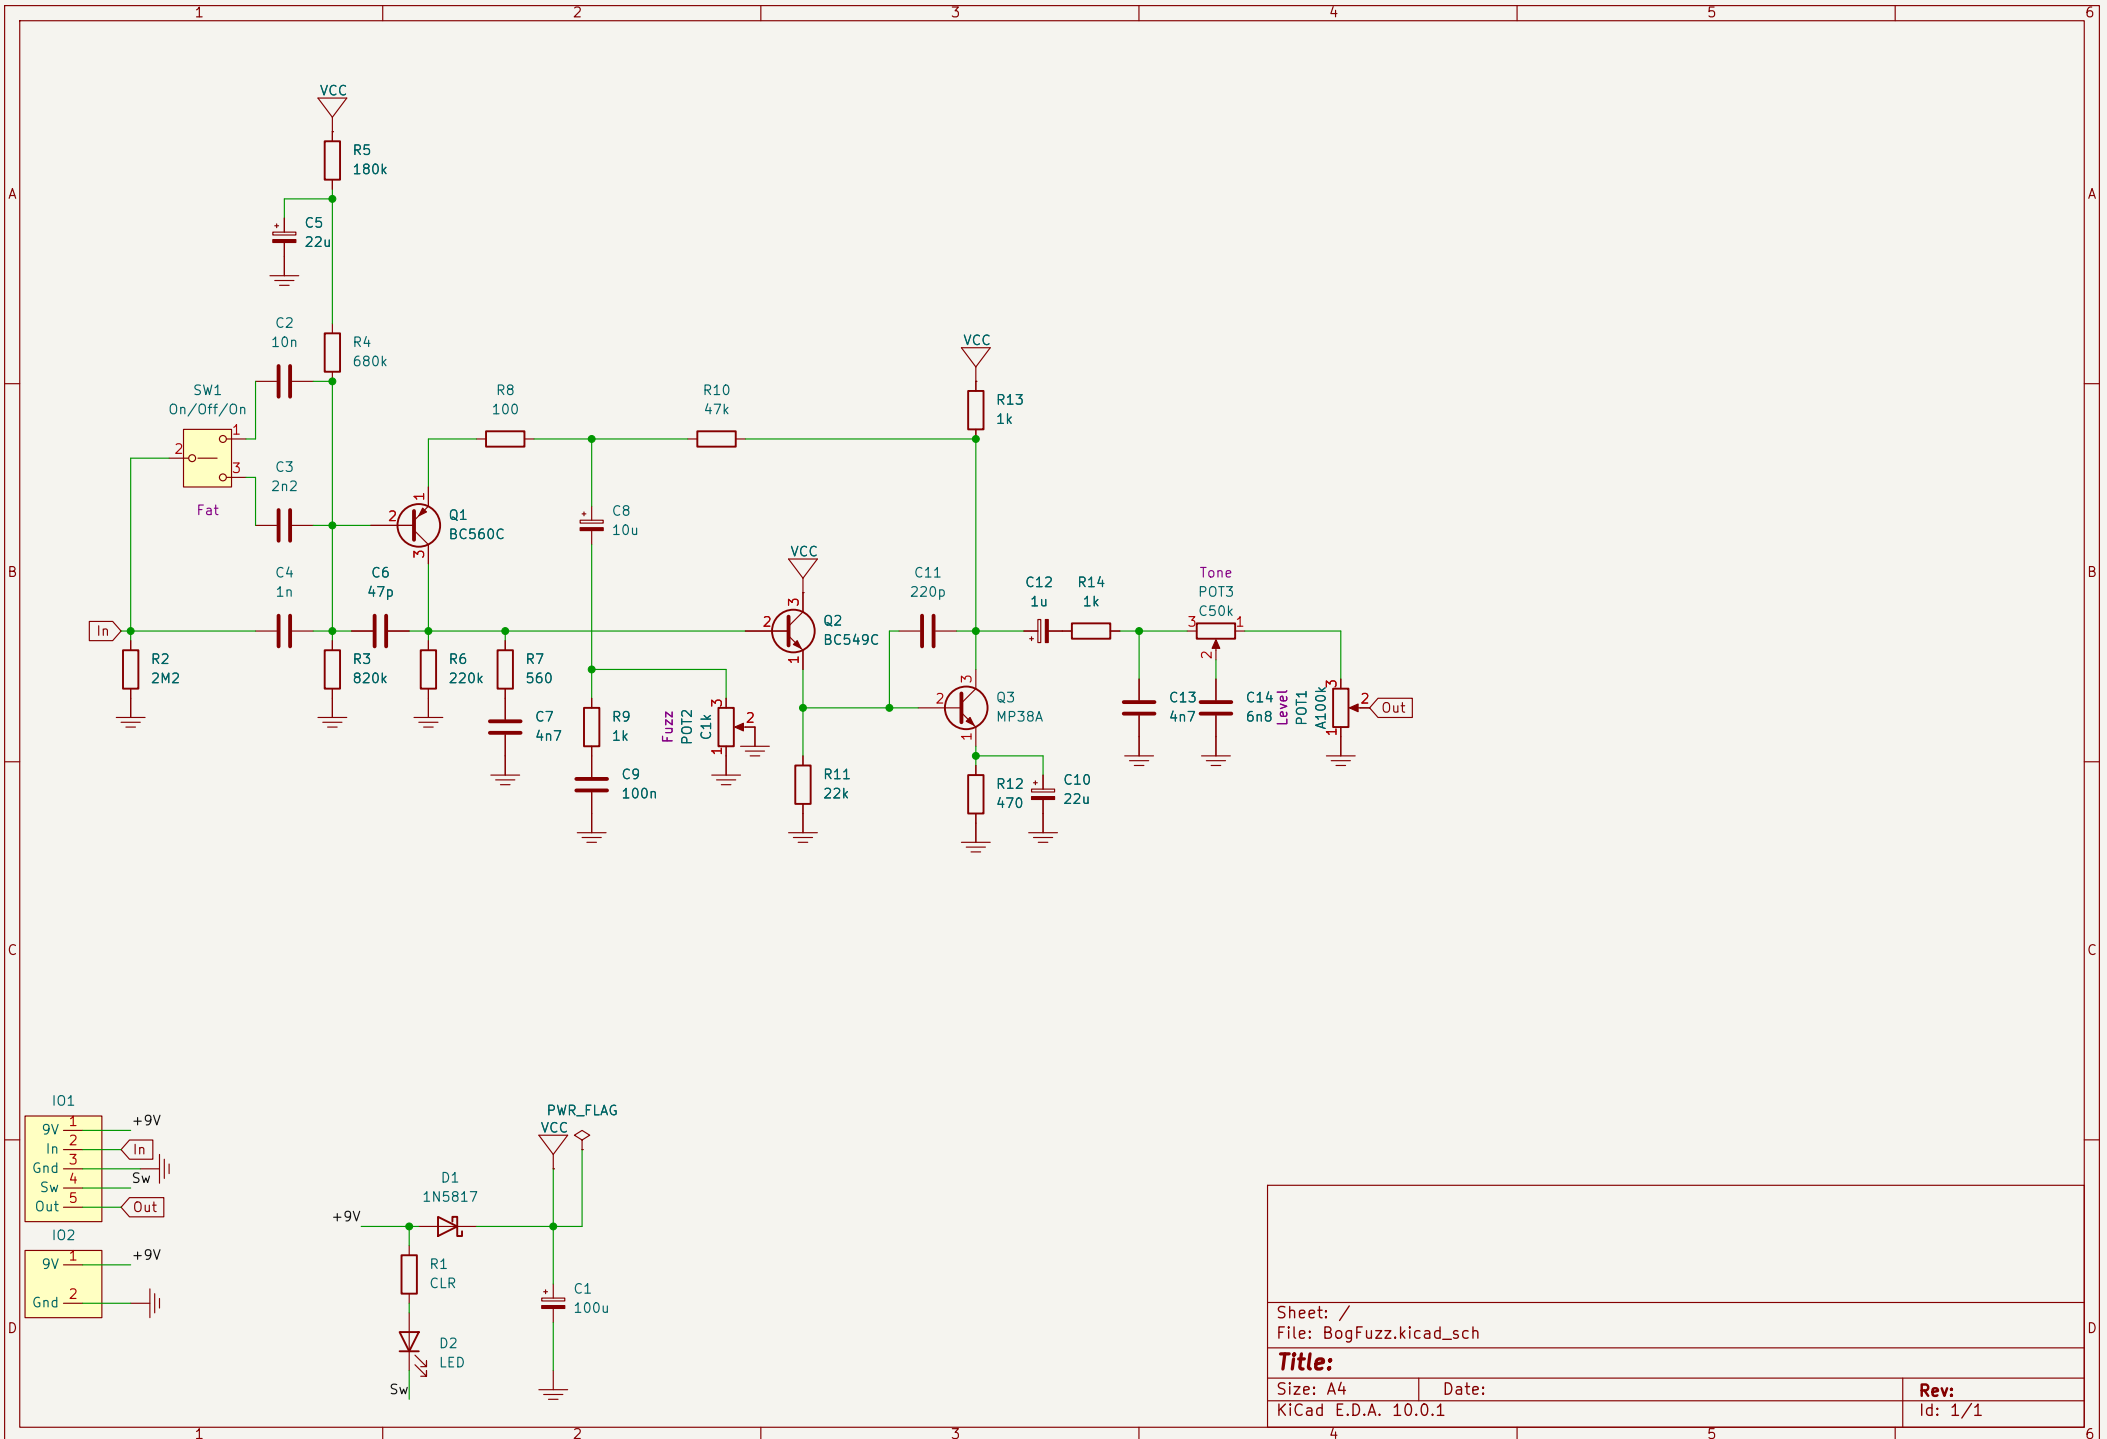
1 2 3 4 5 6

A B C D

VCC
R5
180k
C5
22u
C2
10n
R4
680k
SW1
On/Off/On
1
2
3
Fat
C3
2n2
R8
100
R10
47k
VCC
R13
1k
Q1
BC560C
C8
10u
VCC
C4
1n
C6
47p
Q2
BC549C
C11
220p
C12
1u
R14
1k
Tone
POT3
C50k
In
R2
2M2
R3
820k
R6
220k
R7
560
C7
4n7
R9
1k
Fuzz
POT2
C1k
C9
100n
R11
22k
Q3
MP38A
R12
470
C10
22u
C13
4n7
C14
6n8
Level
POT1
A100k
Out

IO1
9V 1
In 2
Gnd 3
Sw 4
Out 5
+9V
In
Sw
Out
IO2
9V 1
Gnd 2
+9V

PWR_FLAG
VCC
D1
1N5817
+9V
R1
CLR
C1
100u
D2
LED
Sw

Sheet: /
File: BogFuzz.kicad_sch
Title:
Size: A4
Date:
Rev:
KiCad E.D.A. 10.0.1
Id: 1/1